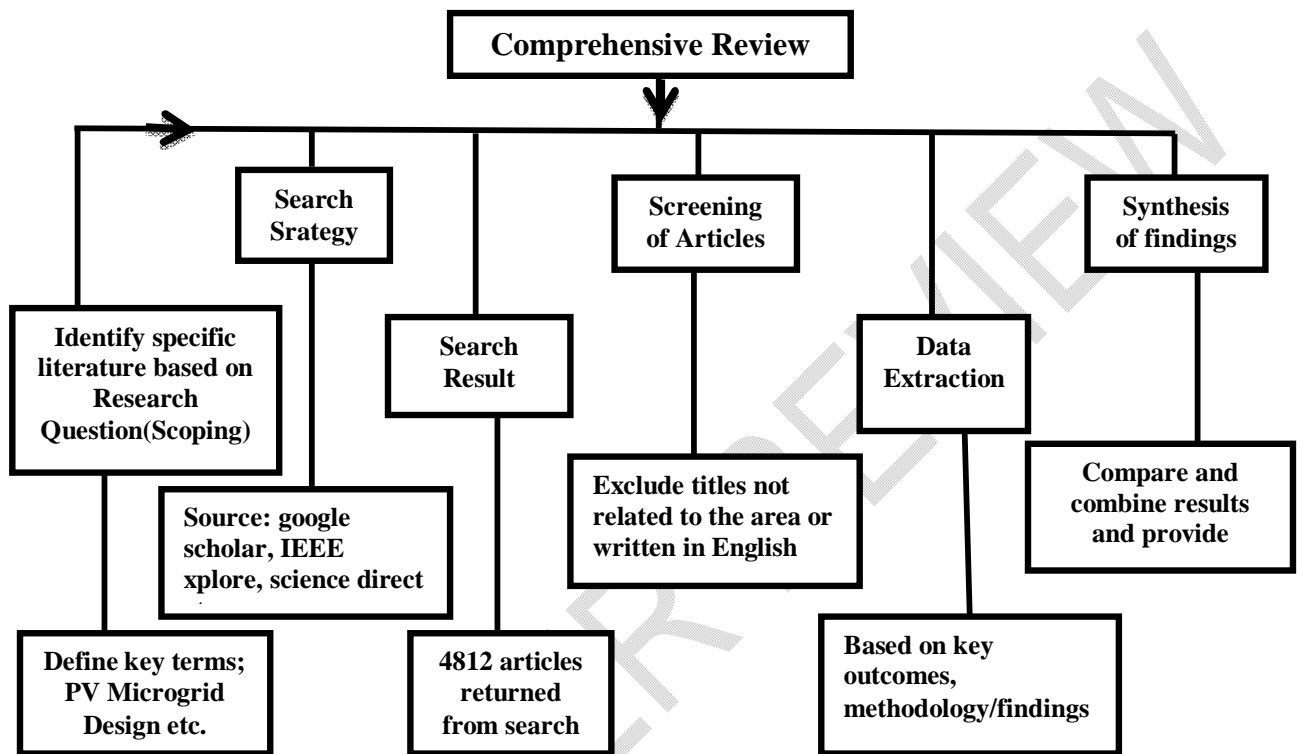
Comprehensive Review

Search Srategy

Screening of Articles

Synthesis of findings

Identify specific literature based on Research Question(Scoping)

Search Result

Data Extraction

Compare and combine results and provide

Exclude titles not related to the area or written in English

Source: google scholar, IEEE xplore, science direct

Define key terms; PV Microgrid Design etc.

4812 articles returned from search

Based on key outcomes, methodology/findings

PEER REVIEW